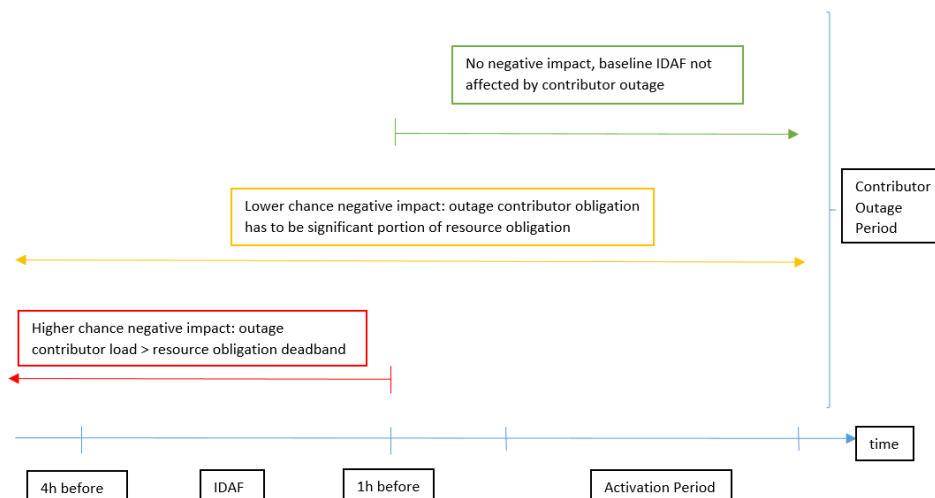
No negative impact, baseline IDAF not affected by contributor outage

Contributor Outage Period

Lower chance negative impact: outage contributor obligation has to be significant portion of resource obligation

Higher chance negative impact: outage contributor load > resource obligation deadband

time

4h before

IDAF

1h before

Activation Period